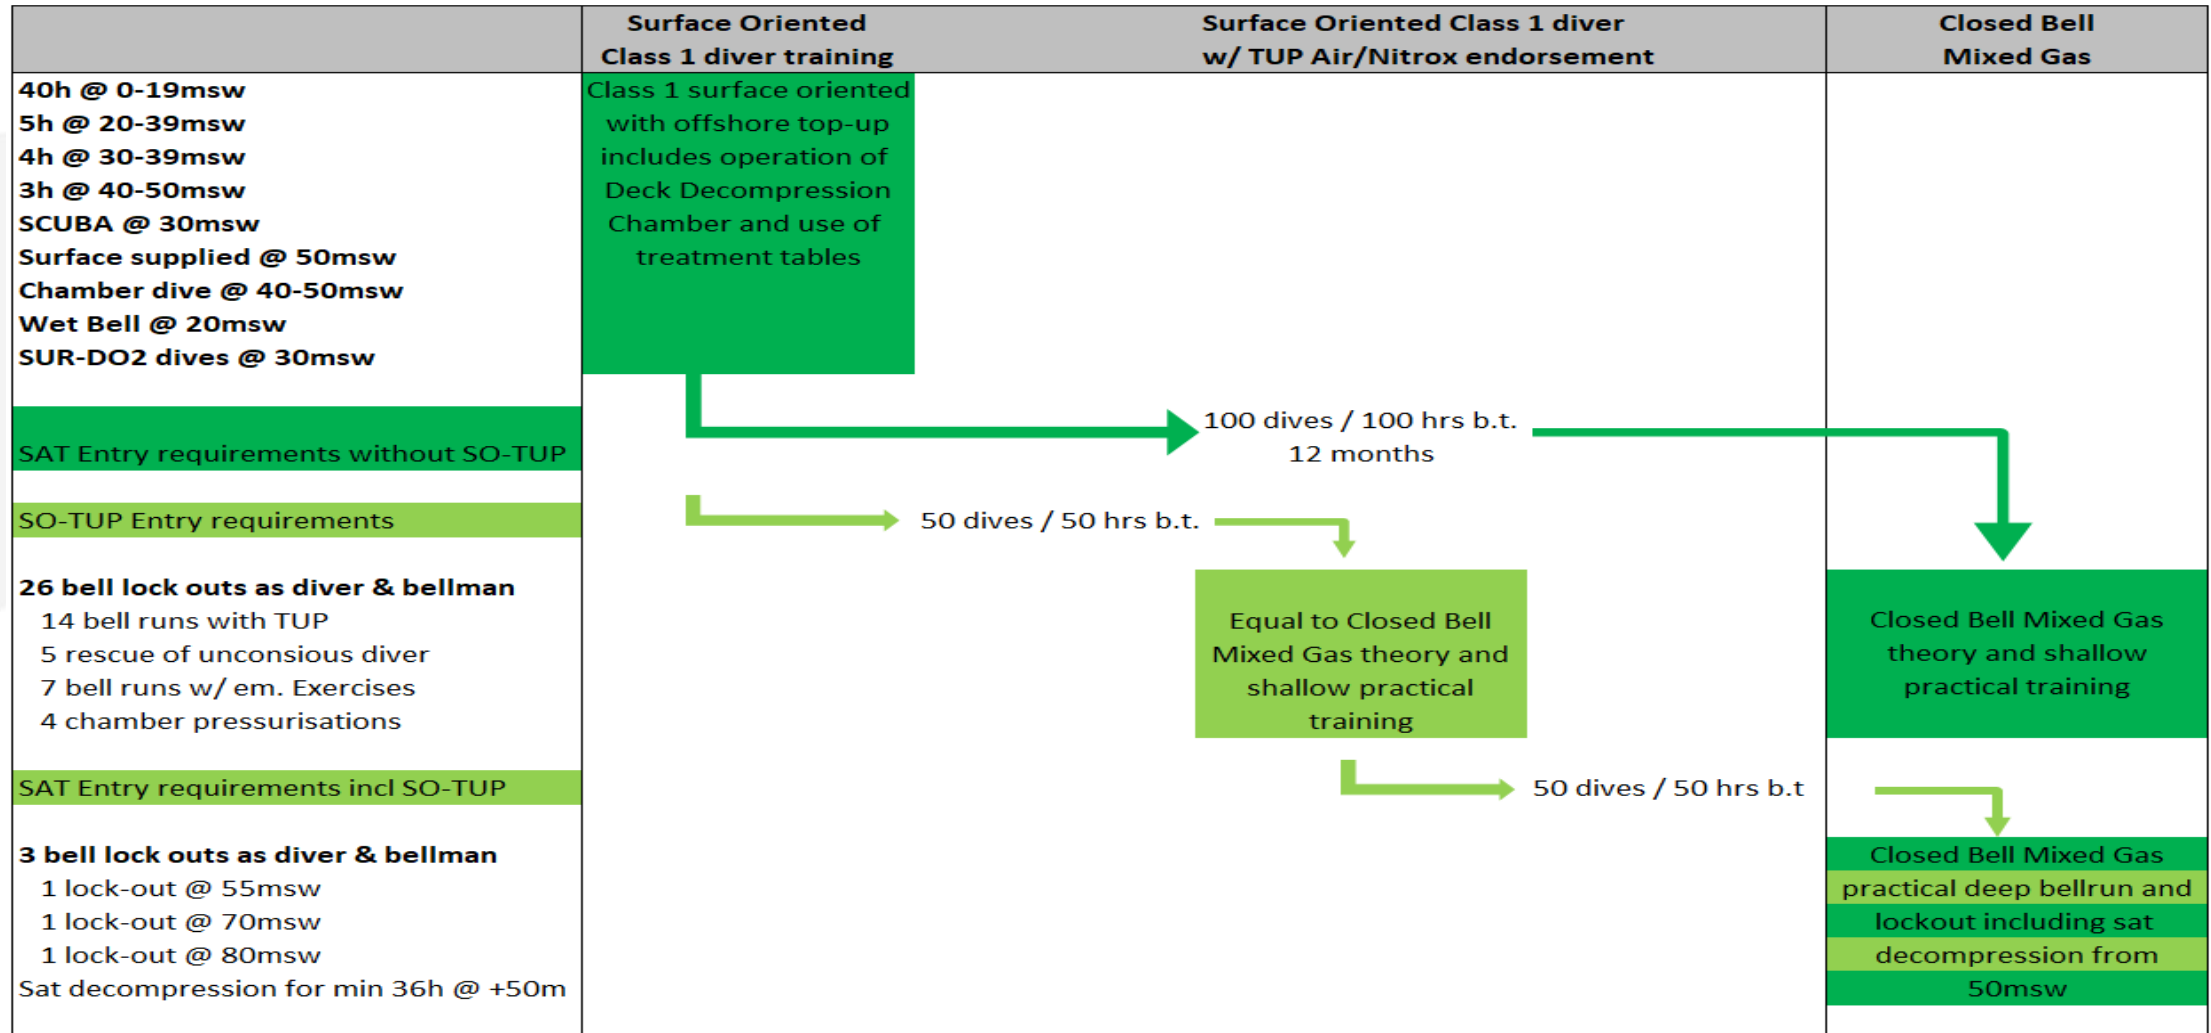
| | Surface Oriented Class 1 diver training | Surface Oriented Class 1 diver w/ TUP Air/Nitrox endorsement | Closed Bell Mixed Gas |
|---|---|---|---|

40h @ 0-19msw
5h @ 20-39msw
4h @ 30-39msw
3h @ 40-50msw
SCUBA @ 30msw
Surface supplied @ 50msw
Chamber dive @ 40-50msw
Wet Bell @ 20msw
SUR-DO2 dives @ 30msw

Class 1 surface oriented with offshore top-up includes operation of Deck Decompression Chamber and use of treatment tables

SAT Entry requirements without SO-TUP

100 dives / 100 hrs b.t.
12 months

SO-TUP Entry requirements

50 dives / 50 hrs b.t.

26 bell lock outs as diver & bellman
14 bell runs with TUP
5 rescue of unconsious diver
7 bell runs w/ em. Exercises
4 chamber pressurisations

Equal to Closed Bell Mixed Gas theory and shallow practical training

Closed Bell Mixed Gas theory and shallow practical training

SAT Entry requirements incl SO-TUP

50 dives / 50 hrs b.t

3 bell lock outs as diver & bellman
1 lock-out @ 55msw
1 lock-out @ 70msw
1 lock-out @ 80msw
Sat decompression for min 36h @ +50m

Closed Bell Mixed Gas practical deep bellrun and lockout including sat decompression from 50msw